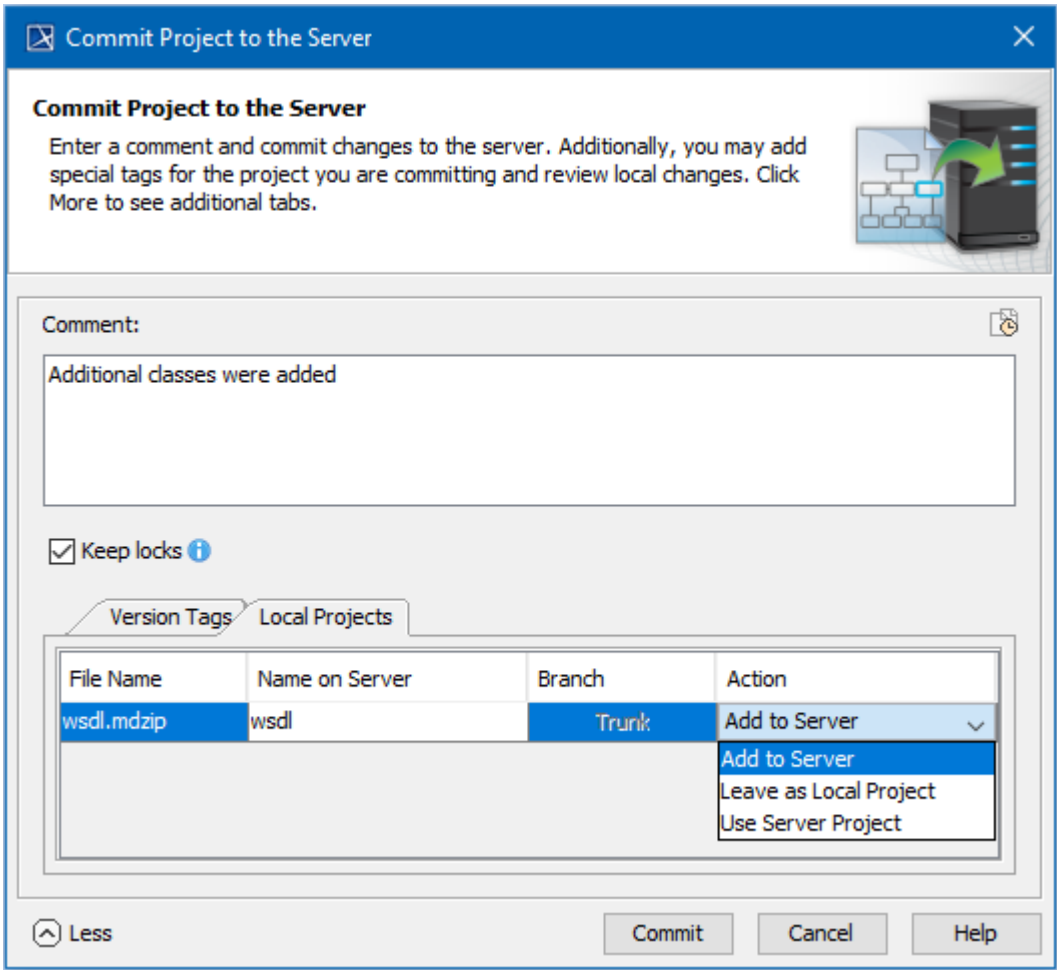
Commit Project to the Server

Commit Project to the Server

Enter a comment and commit changes to the server. Additionally, you may add special tags for the project you are committing and review local changes. Click More to see additional tabs.

Comment:

Additional classes were added

Keep locks

Version Tags Local Projects

| File Name | Name on Server | Branch | Action |
|---|---|---|---|
| wsdl.mdzip | wsdl | Trunk | Add to Server |

Add to Server
Leave as Local Project
Use Server Project

Less

Commit Cancel Help